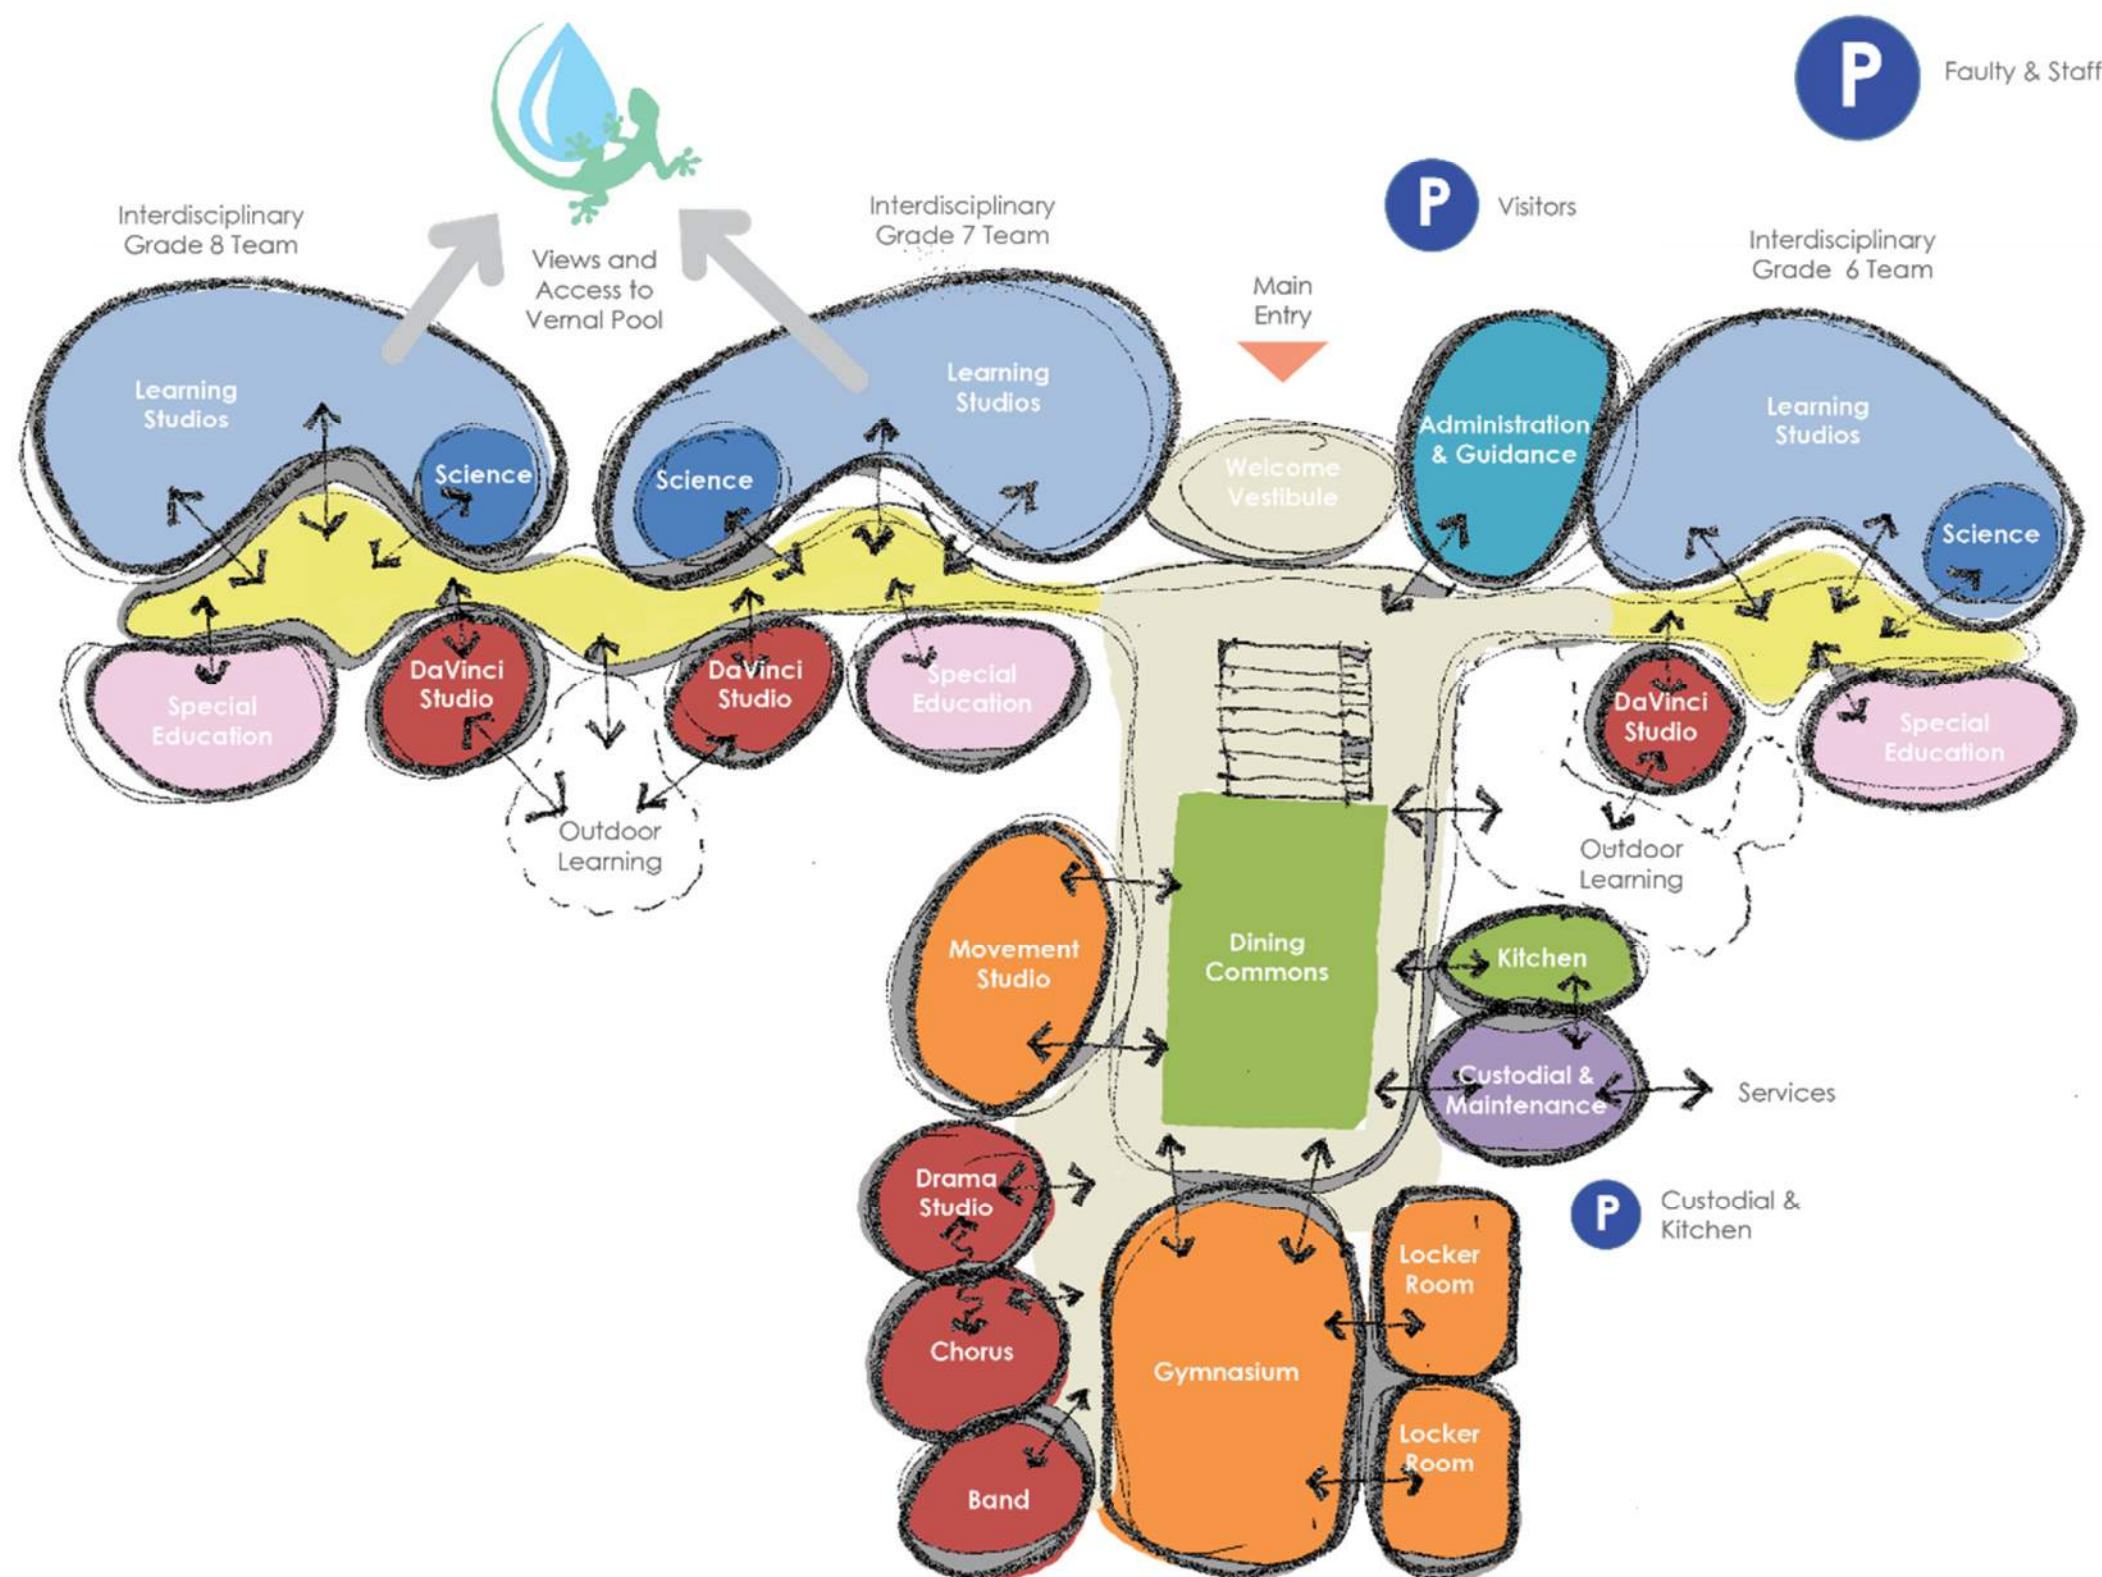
P Faulty & Staff

Interdisciplinary Grade 8 Team

Views and Access to Vernal Pool

Interdisciplinary Grade 7 Team

P Visitors

Interdisciplinary Grade 6 Team

Main Entry

Learning Studios

Science

Science

Learning Studios

Welcome Vestibule

Administration & Guidance

Learning Studios

Science

Special Education

DaVinci Studio

DaVinci Studio

Special Education

DaVinci Studio

Special Education

Outdoor Learning

Outdoor Learning

Movement Studio

Dining Commons

Kitchen

Custodial & Maintenance

Services

P Custodial & Kitchen

Drama Studio

Chorus

Band

Gymnasium

Locker Room

Locker Room